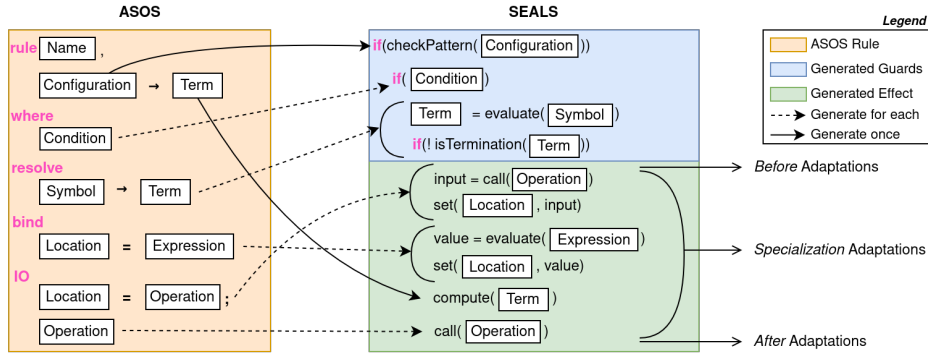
ASOS

rule Name ,

Configuration → Term

where

Condition

resolve

Symbol → Term

bind

Location = Expression

IO

Location = Operation ;

Operation

SEALS

if(checkPattern( Configuration ))

if( Condition )

Term = evaluate( Symbol )

if(! isTermination( Term ))

input = call( Operation )

set( Location , input)

value = evaluate( Expression )

set( Location , value)

compute( Term )

call( Operation )

*Before* Adaptations

*Specialization* Adaptations

*After* Adaptations

Legend

ASOS Rule

Generated Guards

Generated Effect

Generate for each

Generate once